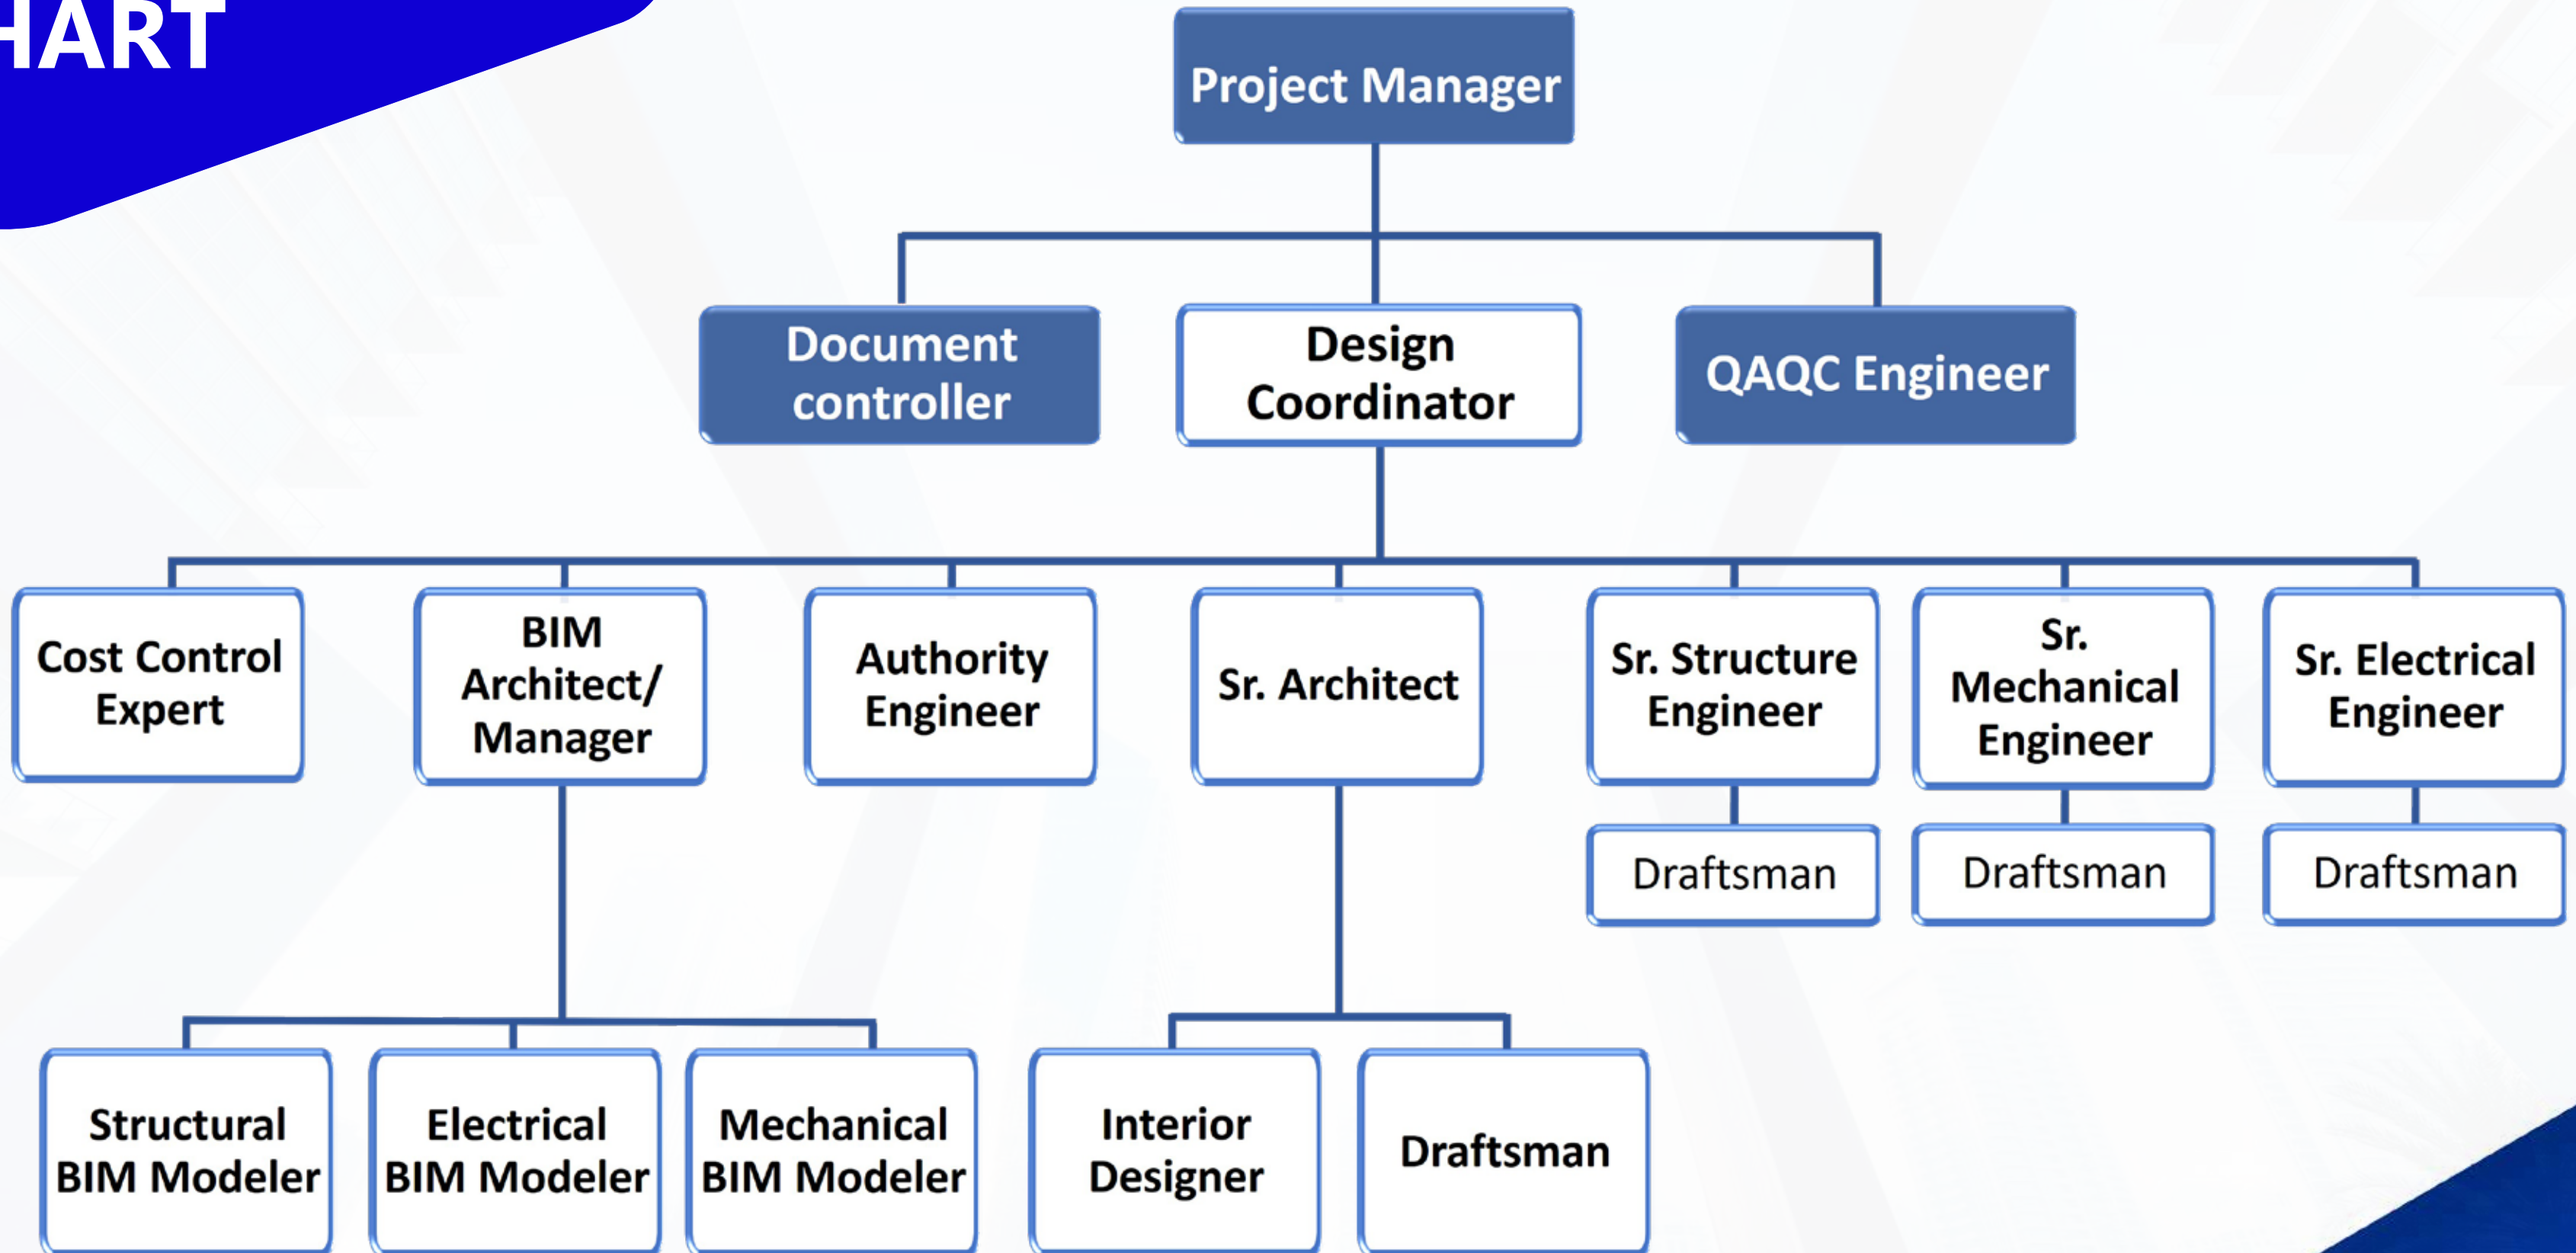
HART

Project Manager

Document controller

Design Coordinator

QAQC Engineer

Cost Control Expert

BIM Architect/ Manager

Authority Engineer

Sr. Architect

Sr. Structure Engineer

Sr. Mechanical Engineer

Sr. Electrical Engineer

Draftsman

Draftsman

Draftsman

Structural BIM Modeler

Electrical BIM Modeler

Mechanical BIM Modeler

Interior Designer

Draftsman